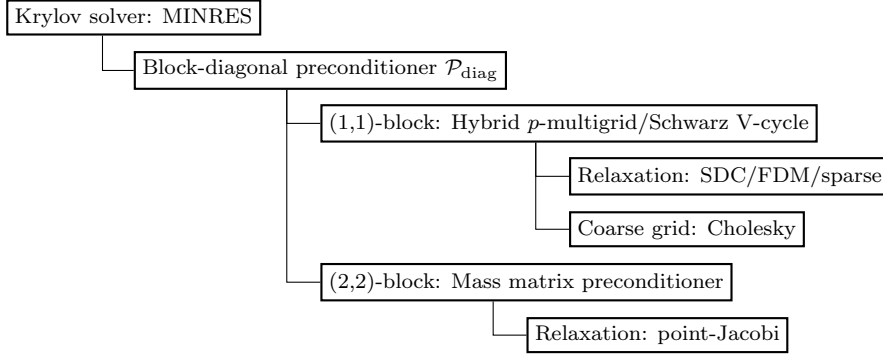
Krylov solver: MINRES

Block-diagonal preconditioner $\mathcal{P}_{\text{diag}}$

(1,1)-block: Hybrid $p$-multigrid/Schwarz V-cycle

Relaxation: SDC/FDM/sparse

Coarse grid: Cholesky

(2,2)-block: Mass matrix preconditioner

Relaxation: point-Jacobi